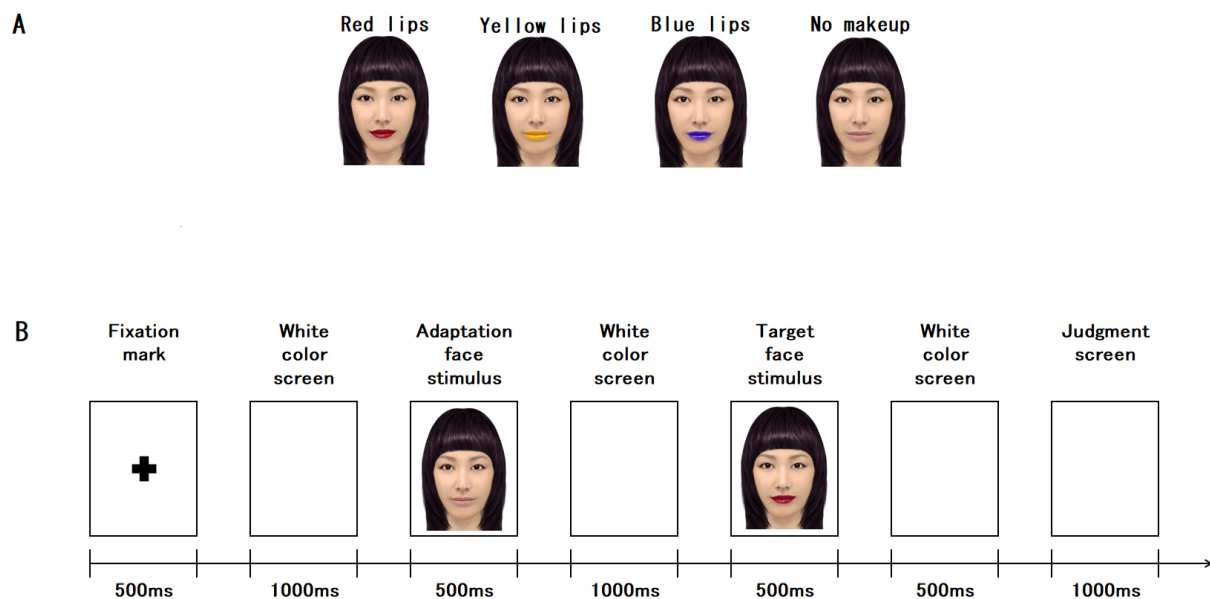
A

Red lips Yellow lips Blue lips No makeup

B

Fixation mark

White color screen

Adaptation face stimulus

White color screen

Target face stimulus

White color screen

Judgment screen

500ms 1000ms 500ms 1000ms 500ms 500ms 1000ms